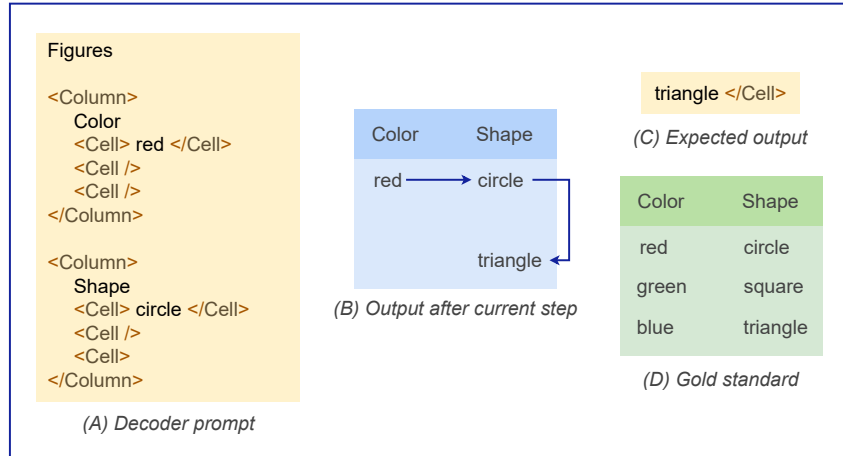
Figures

<Column>
Color
<Cell> red </Cell>
<Cell />
<Cell />
</Column>

<Column>
Shape
<Cell> circle </Cell>
<Cell />
<Cell>
</Column>

(A) Decoder prompt

| Color | Shape |
|---|---|
| red | circle |
| | triangle |

(B) Output after current step

triangle </Cell>

(C) Expected output

| Color | Shape |
|---|---|
| red | circle |
| green | square |
| blue | triangle |

(D) Gold standard